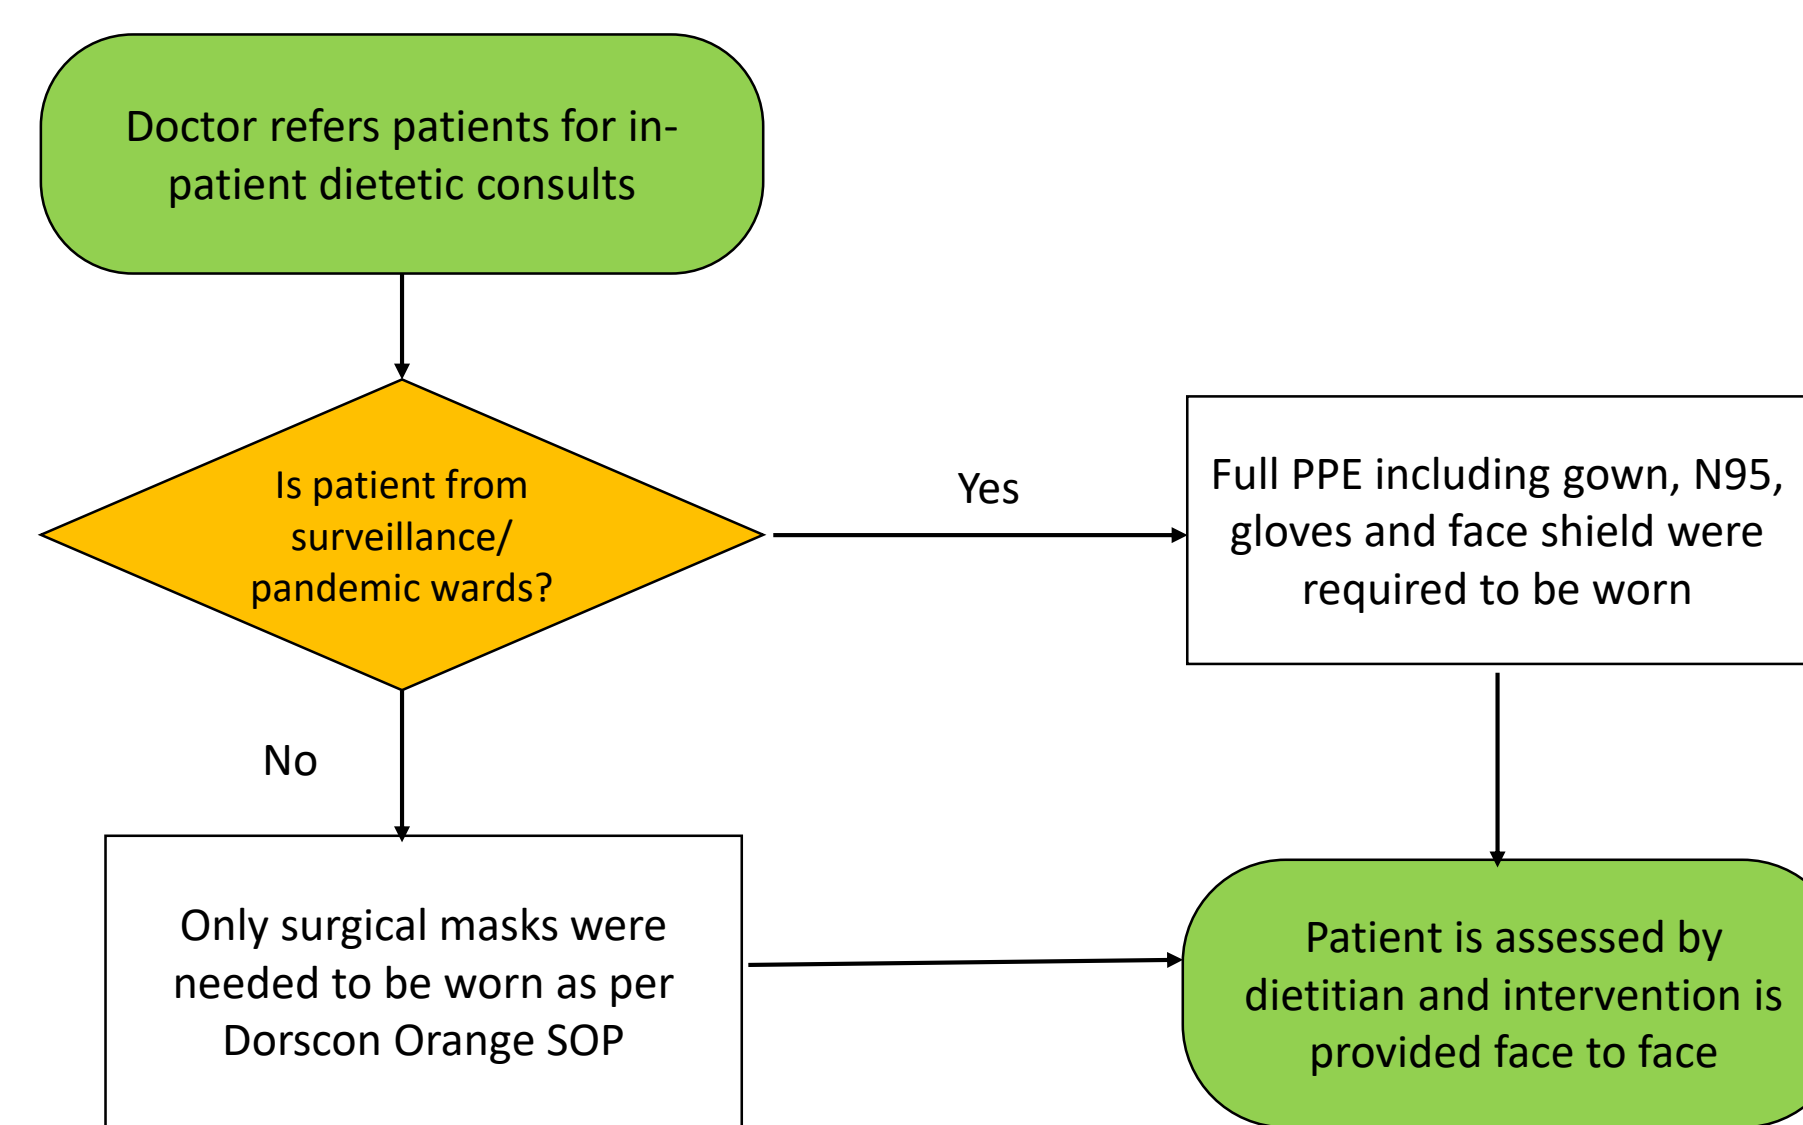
Doctor refers patients for in-patient dietetic consults

Is patient from surveillance/ pandemic wards?

Yes

Full PPE including gown, N95, gloves and face shield were required to be worn

No

Only surgical masks were needed to be worn as per Dorscon Orange SOP

Patient is assessed by dietitian and intervention is provided face to face